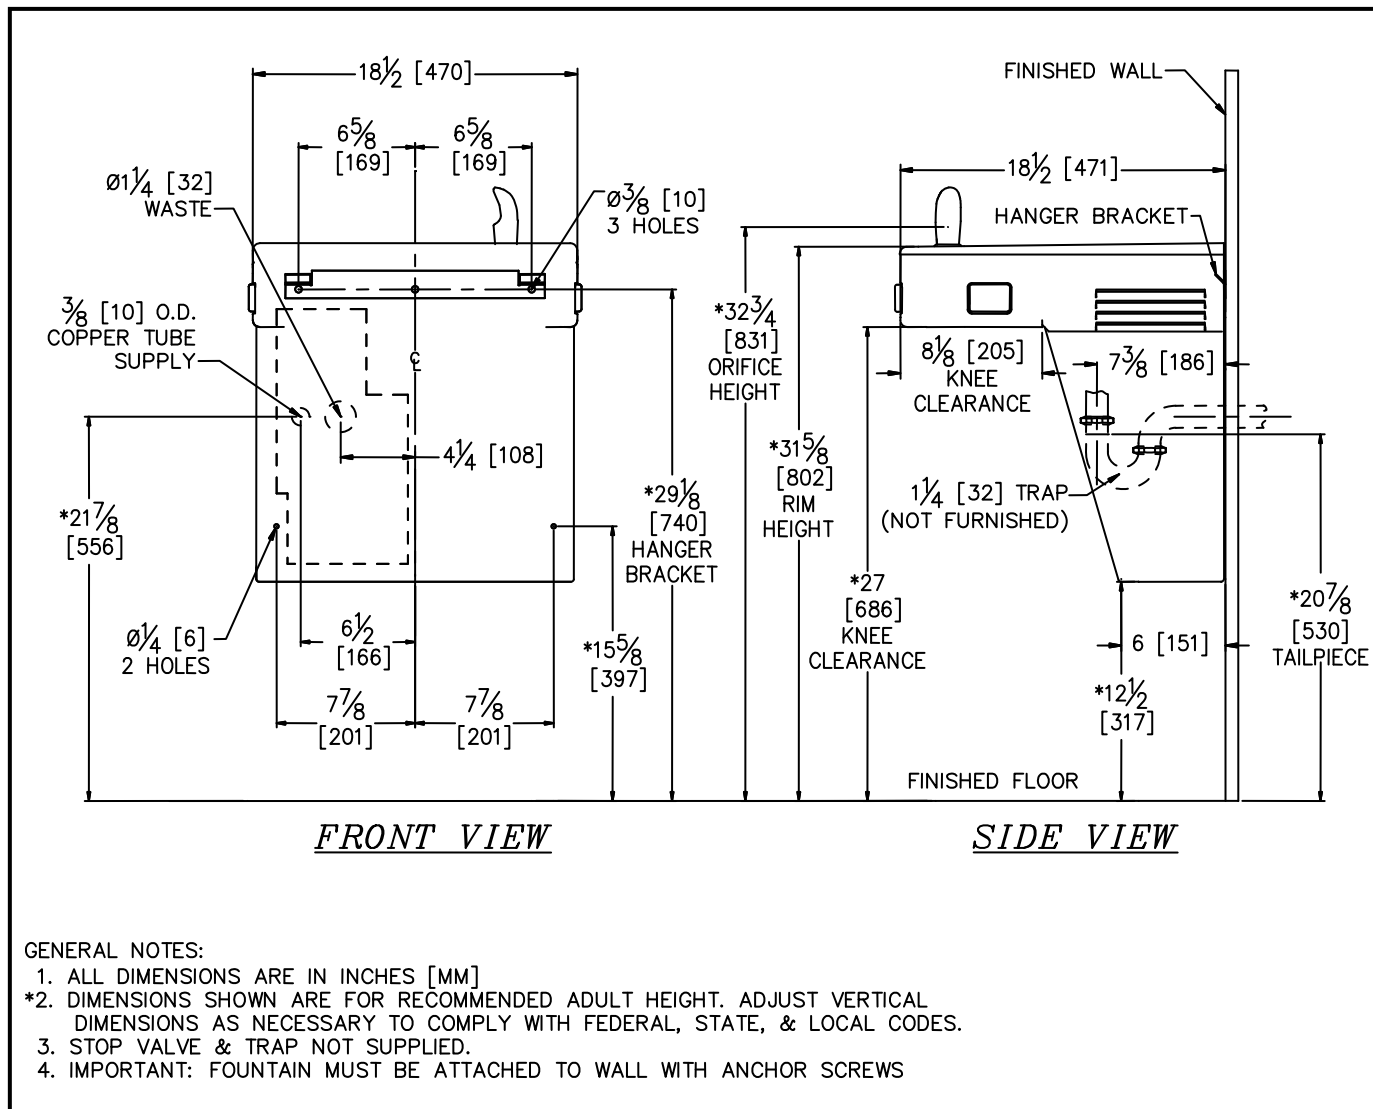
$18\frac{1}{2}$ [470]

$6\frac{5}{8}$ [169]

$6\frac{5}{8}$ [169]

Ø$1\frac{1}{4}$ [32] WASTE

Ø$\frac{3}{8}$ [10] 3 HOLES

$\frac{3}{8}$ [10] O.D. COPPER TUBE SUPPLY

℄

$4\frac{1}{4}$ [108]

*$21\frac{7}{8}$ [556]

*$29\frac{1}{8}$ [740] HANGER BRACKET

Ø$\frac{1}{4}$ [6] 2 HOLES

$6\frac{1}{2}$ [166]

*$15\frac{5}{8}$ [397]

$7\frac{7}{8}$ [201]

$7\frac{7}{8}$ [201]

FRONT VIEW

FINISHED WALL

$18\frac{1}{2}$ [471]

HANGER BRACKET

*$32\frac{3}{4}$ [831] ORIFICE HEIGHT

*$31\frac{5}{8}$ [802] RIM HEIGHT

$8\frac{1}{8}$ [205] KNEE CLEARANCE

$7\frac{3}{8}$ [186]

$1\frac{1}{4}$ [32] TRAP (NOT FURNISHED)

*27 [686] KNEE CLEARANCE

6 [151]

*$20\frac{7}{8}$ [530] TAILPIECE

*$12\frac{1}{2}$ [317]

FINISHED FLOOR

SIDE VIEW

GENERAL NOTES:
1. ALL DIMENSIONS ARE IN INCHES [MM]
*2. DIMENSIONS SHOWN ARE FOR RECOMMENDED ADULT HEIGHT. ADJUST VERTICAL DIMENSIONS AS NECESSARY TO COMPLY WITH FEDERAL, STATE, & LOCAL CODES.
3. STOP VALVE & TRAP NOT SUPPLIED.
4. IMPORTANT: FOUNTAIN MUST BE ATTACHED TO WALL WITH ANCHOR SCREWS